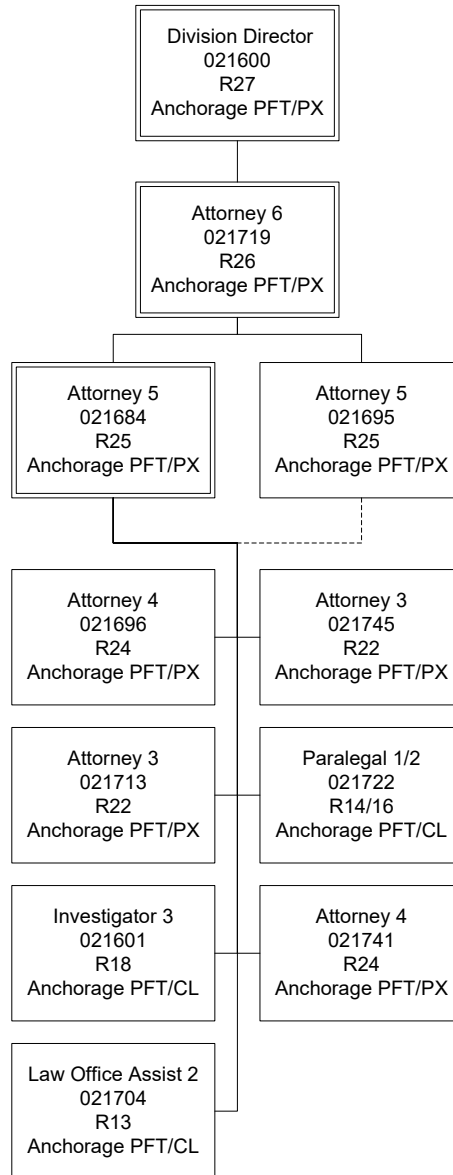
Division Director
021600
R27
Anchorage PFT/PX

Attorney 6
021719
R26
Anchorage PFT/PX

Attorney 5
021684
R25
Anchorage PFT/PX

Attorney 5
021695
R25
Anchorage PFT/PX

Attorney 4
021696
R24
Anchorage PFT/PX

Attorney 3
021745
R22
Anchorage PFT/PX

Attorney 3
021713
R22
Anchorage PFT/PX

Paralegal 1/2
021722
R14/16
Anchorage PFT/CL

Investigator 3
021601
R18
Anchorage PFT/CL

Attorney 4
021741
R24
Anchorage PFT/PX

Law Office Assist 2
021704
R13
Anchorage PFT/CL